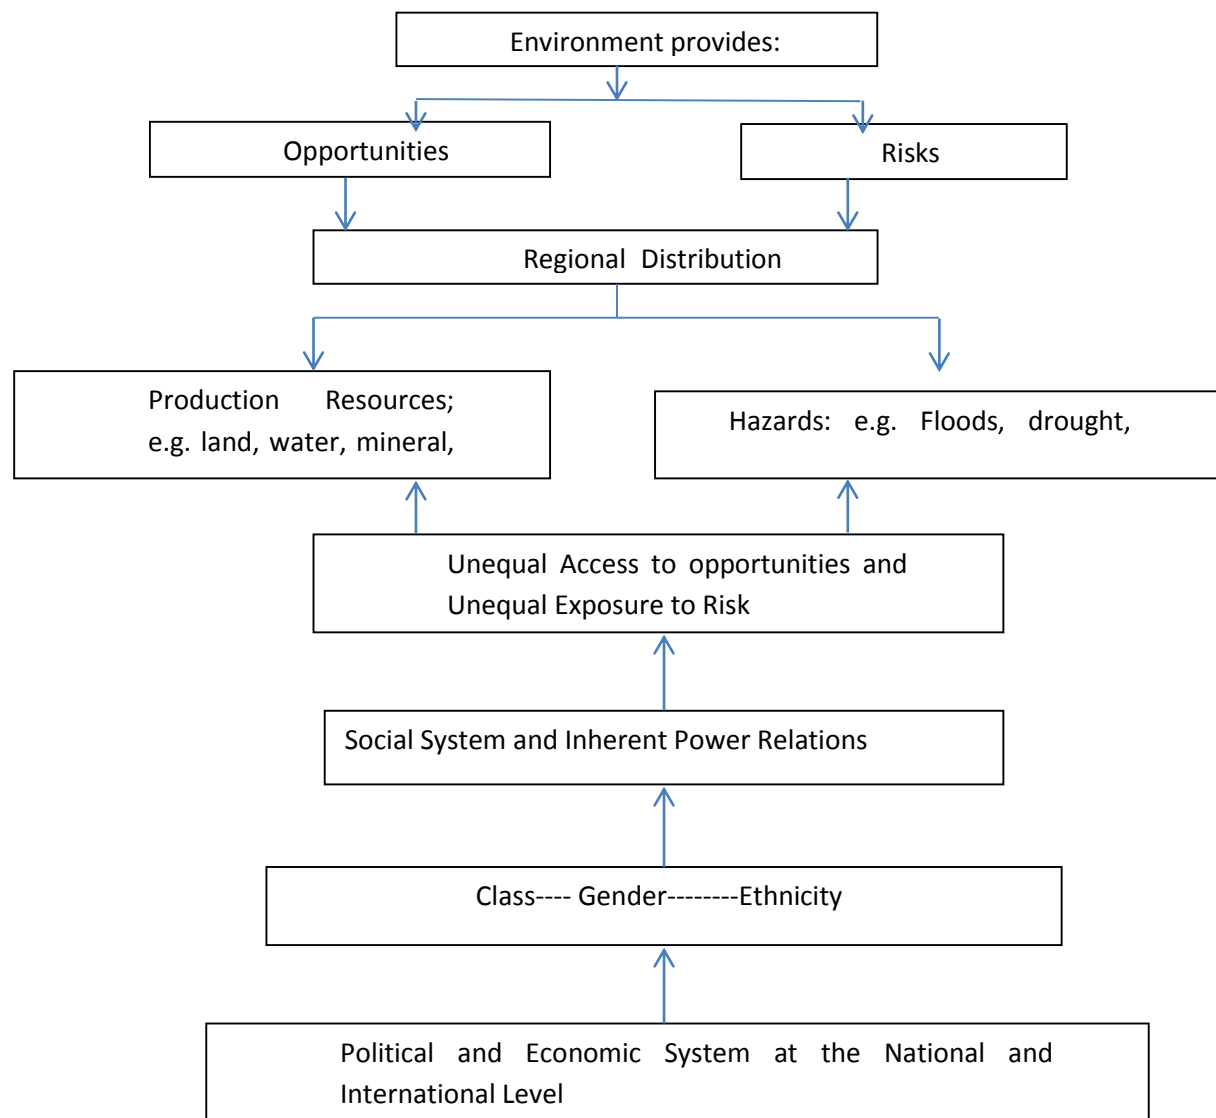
Environment provides:

Opportunities

Risks

Regional Distribution

Production Resources; e.g. land, water, mineral,

Hazards: e.g. Floods, drought,

Unequal Access to opportunities and Unequal Exposure to Risk

Social System and Inherent Power Relations

Class---- Gender--------Ethnicity

Political and Economic System at the National and International Level